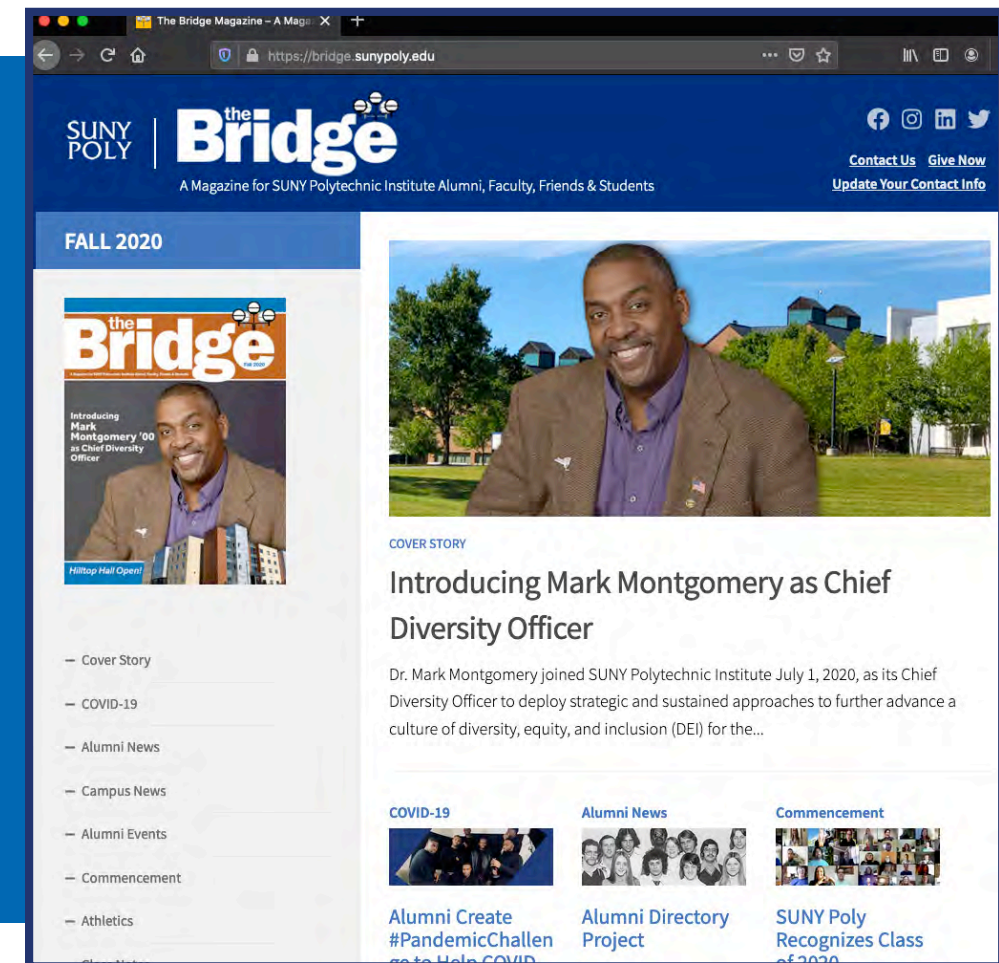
The Bridge Magazine – A Magaz ×

https://bridge.sunypoly.edu

SUNY POLY

the Bridge

A Magazine for SUNY Polytechnic Institute Alumni, Faculty, Friends & Students

Contact Us Give Now

Update Your Contact Info

FALL 2020

the Bridge

Fall 2020

Introducing Mark Montgomery '00 as Chief Diversity Officer

Hilltop Hall Open!

– Cover Story

– COVID-19

– Alumni News

– Campus News

– Alumni Events

– Commencement

– Athletics

COVER STORY

Introducing Mark Montgomery as Chief Diversity Officer

Dr. Mark Montgomery joined SUNY Polytechnic Institute July 1, 2020, as its Chief Diversity Officer to deploy strategic and sustained approaches to further advance a culture of diversity, equity, and inclusion (DEI) for the...

COVID-19

Alumni Create #PandemicChallen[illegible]

Alumni News

Alumni Directory Project

Commencement

SUNY Poly Recognizes Class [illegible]